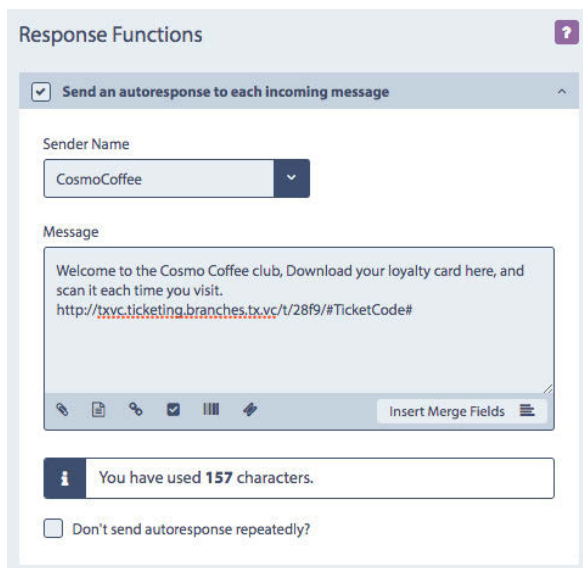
Response Functions

?

Send an autoresponse to each incoming message

Sender Name

CosmoCoffee

Message

Welcome to the Cosmo Coffee club, Download your loyalty card here, and scan it each time you visit.
http://txvc.ticketing.branches.tx.vc/t/28f9/#TicketCode#

Insert Merge Fields

i

You have used **157** characters.

Don't send autoresponse repeatedly?